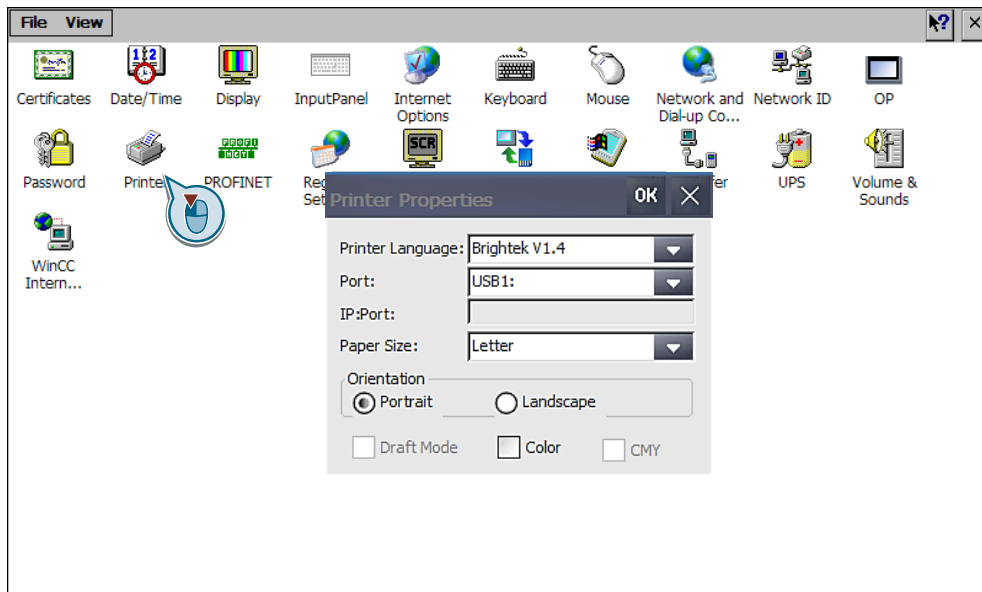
File View

Certificates Date/Time Display InputPanel Internet Options Keyboard Mouse Network and Dial-up Co... Network ID OP

Password Printe PROFINET Reg Set fer UPS Volume & Sounds

WinCC Intern...

Printer Properties OK

Printer Language: Brightek V1.4
Port: USB1:
IP:Port:
Paper Size: Letter
Orientation
Portrait Landscape
Draft Mode Color CMY